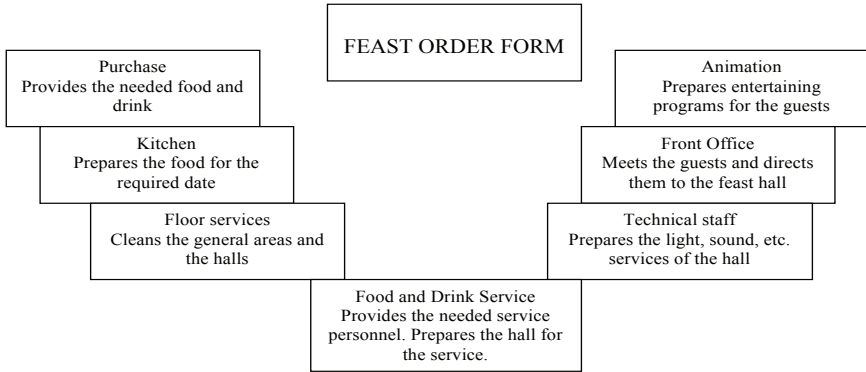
FEAST ORDER FORM

Purchase
Provides the needed food and drink

Kitchen
Prepares the food for the required date

Floor services
Cleans the general areas and the halls

Food and Drink Service
Provides the needed service personnel. Prepares the hall for the service.

Technical staff
Prepares the light, sound, etc. services of the hall

Front Office
Meets the guests and directs them to the feast hall

Animation
Prepares entertaining programs for the guests